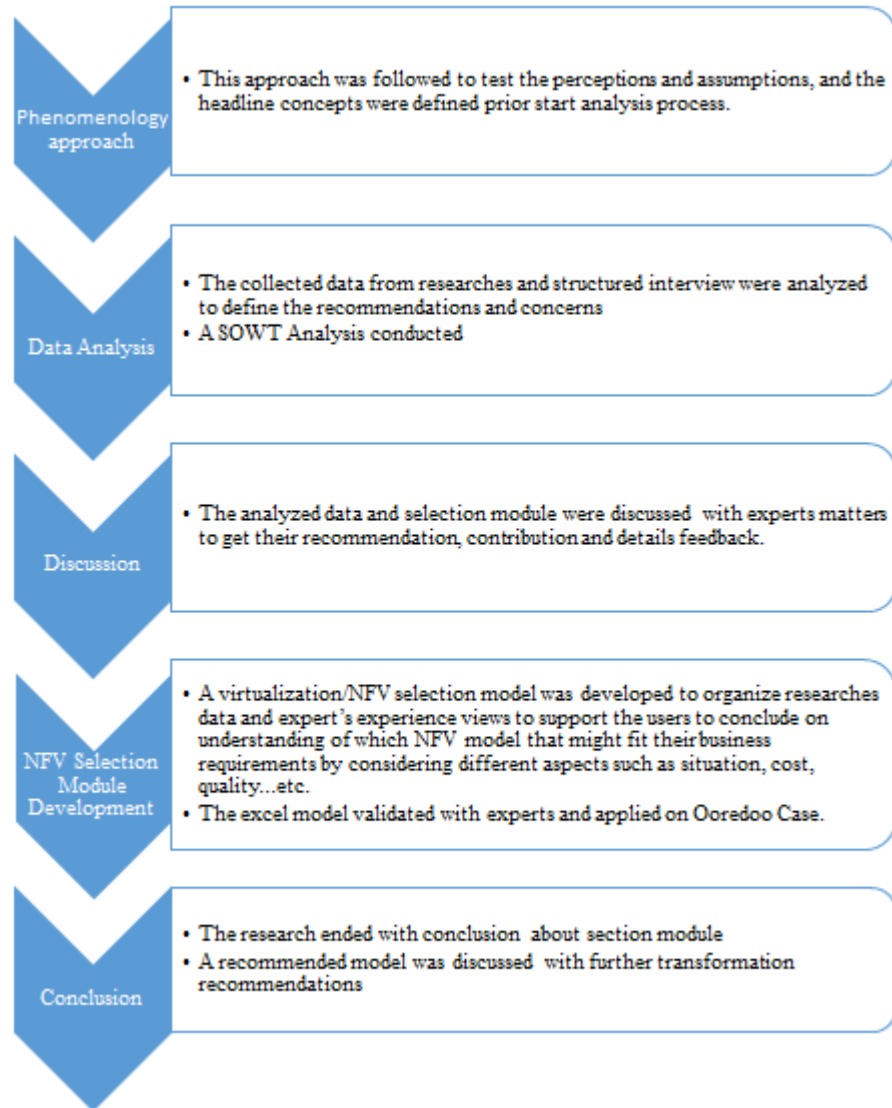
Phenomenology approach

• This approach was followed to test the perceptions and assumptions, and the headline concepts were defined prior start analysis process.

Data Analysis

• The collected data from researches and structured interview were analyzed to define the recommendations and concerns
• A SOWT Analysis conducted

Discussion

• The analyzed data and selection module were discussed with experts matters to get their recommendation, contribution and details feedback.

NFV Selection Module Development

• A virtualization/NFV selection model was developed to organize researches data and expert's experience views to support the users to conclude on understanding of which NFV model that might fit their business requirements by considering different aspects such as situation, cost, quality...etc.
• The excel model validated with experts and applied on Ooredoo Case.

Conclusion

• The research ended with conclusion about section module
• A recommended model was discussed with further transformation recommendations